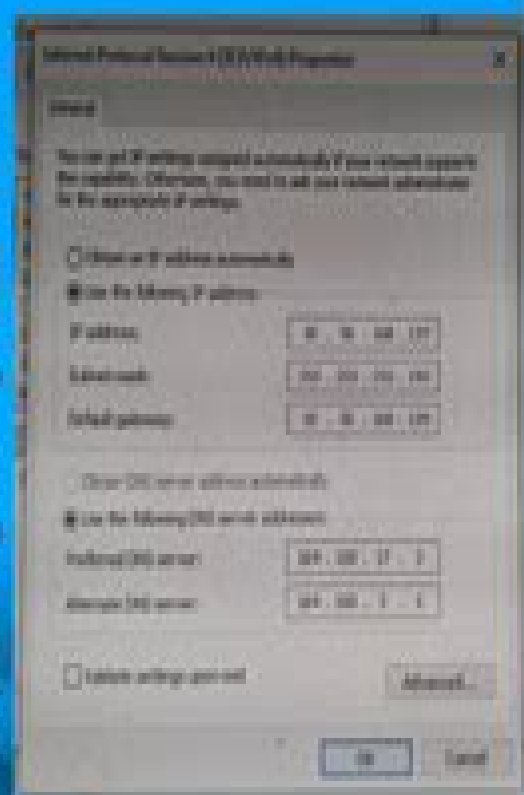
Internet Protocol Version 4 (TCP/IPv4) Properties

General

You can get IP settings assigned automatically if your network supports this capability. Otherwise, you need to ask your network administrator for the appropriate IP settings.

Obtain an IP address automatically

Use the following IP address:

IP address: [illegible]

Subnet mask: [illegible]

Default gateway: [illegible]

Obtain DNS server address automatically

Use the following DNS server addresses:

Preferred DNS server: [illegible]

Alternate DNS server: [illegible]

Validate settings upon exit

Advanced...

OK

Cancel